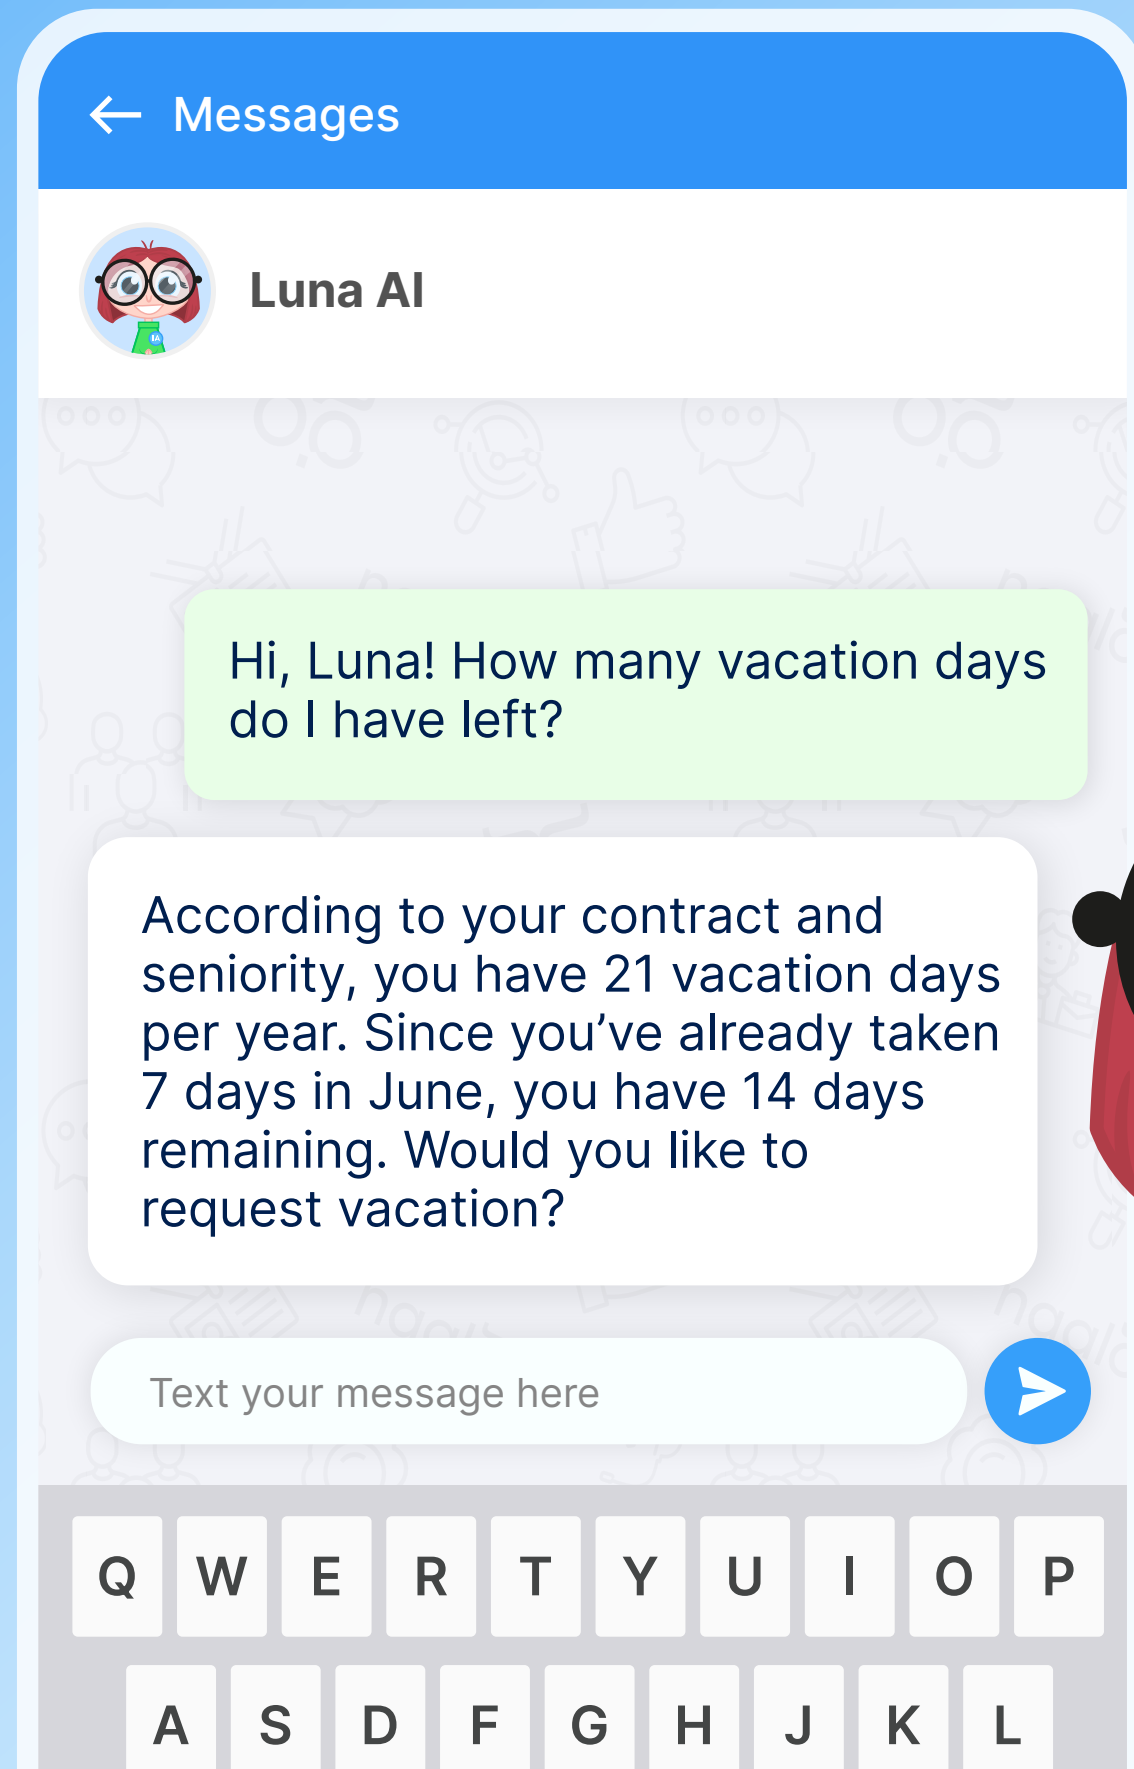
← Messages

IA

Luna AI

Hi, Luna! How many vacation days do I have left?

According to your contract and seniority, you have 21 vacation days per year. Since you’ve already taken 7 days in June, you have 14 days remaining. Would you like to request vacation?

Text your message here

Q W E R T Y U I O P

A S D F G H J K L